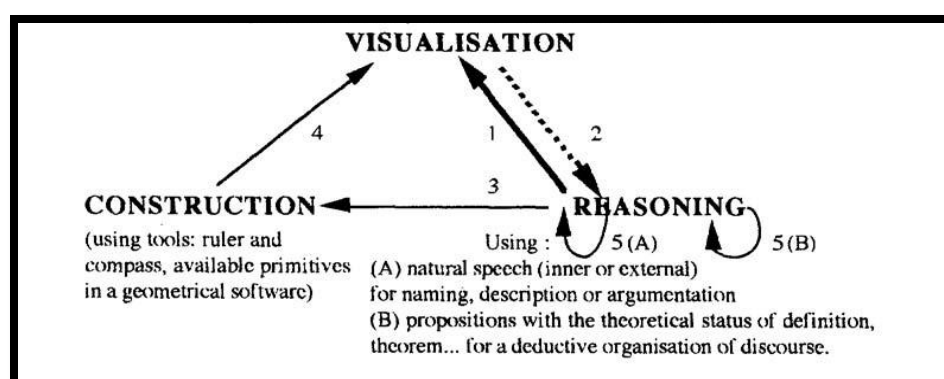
VISUALISATION

4

1

2

3

CONSTRUCTION

REASONING

(using tools: ruler and compass, available primitives in a geometrical software)

Using :

5 (A)

5 (B)

(A) natural speech (inner or external) for naming, description or argumentation
(B) propositions with the theoretical status of definition, theorem... for a deductive organisation of discourse.